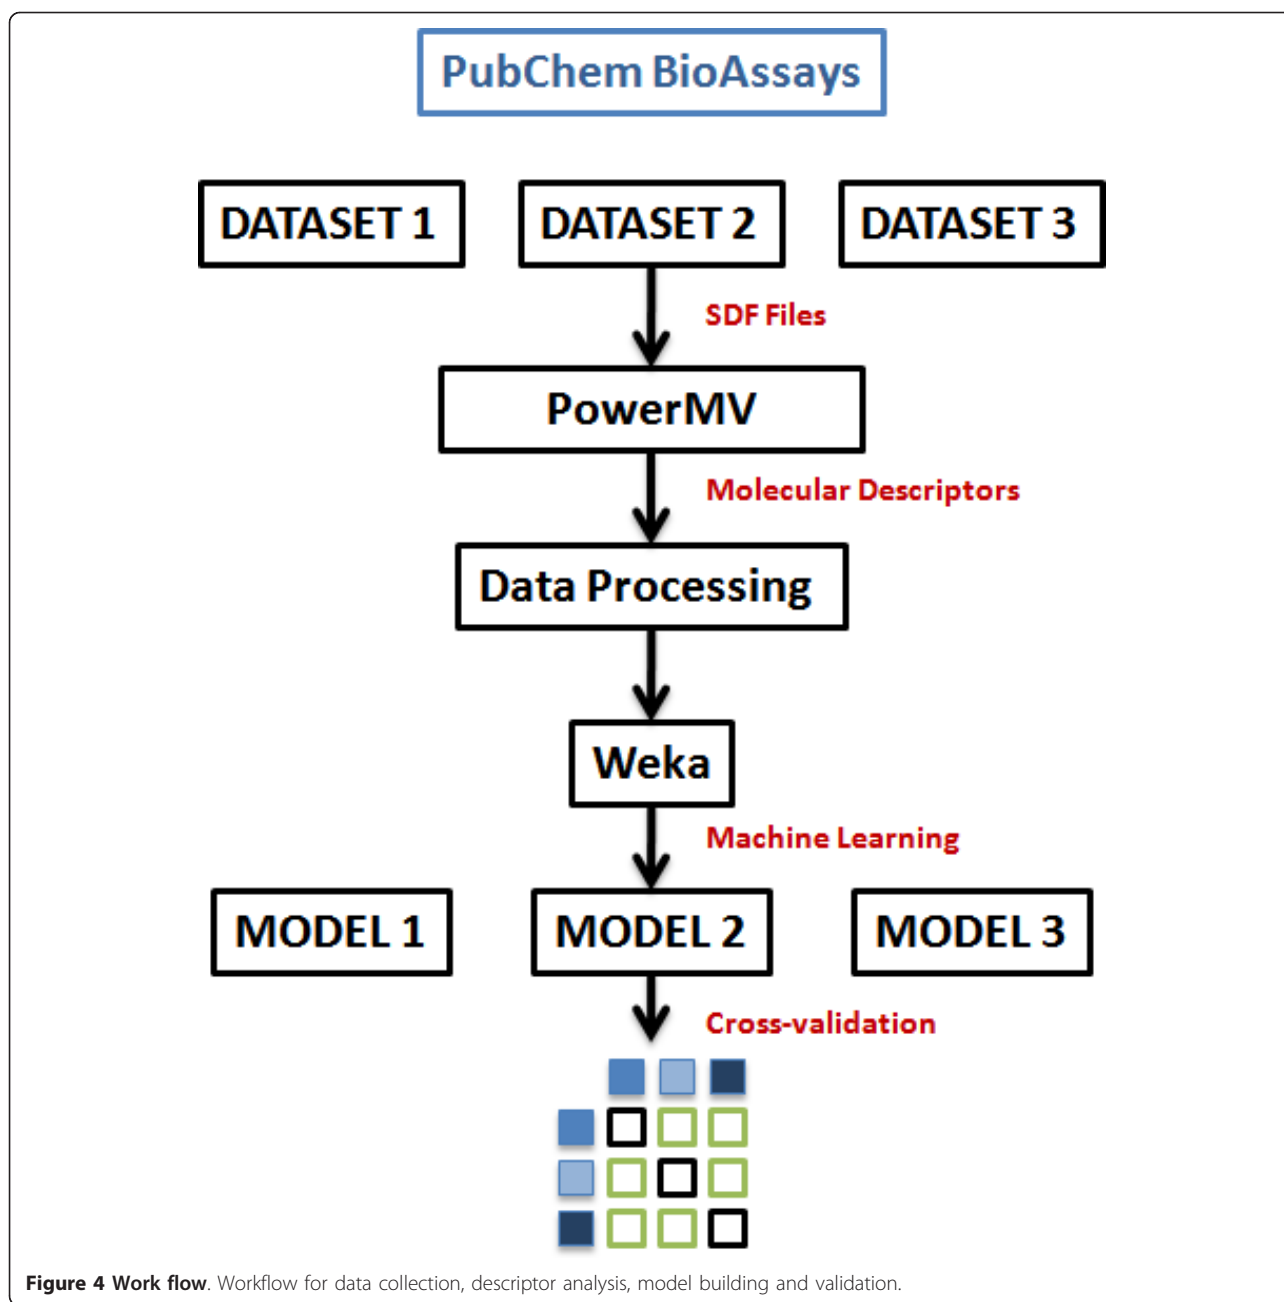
PubChem BioAssays

DATASET 1

DATASET 2

DATASET 3

SDF Files

PowerMV

Molecular Descriptors

Data Processing

Weka

Machine Learning

MODEL 1

MODEL 2

MODEL 3

Cross-validation

**Figure 4 Work flow**. Workflow for data collection, descriptor analysis, model building and validation.